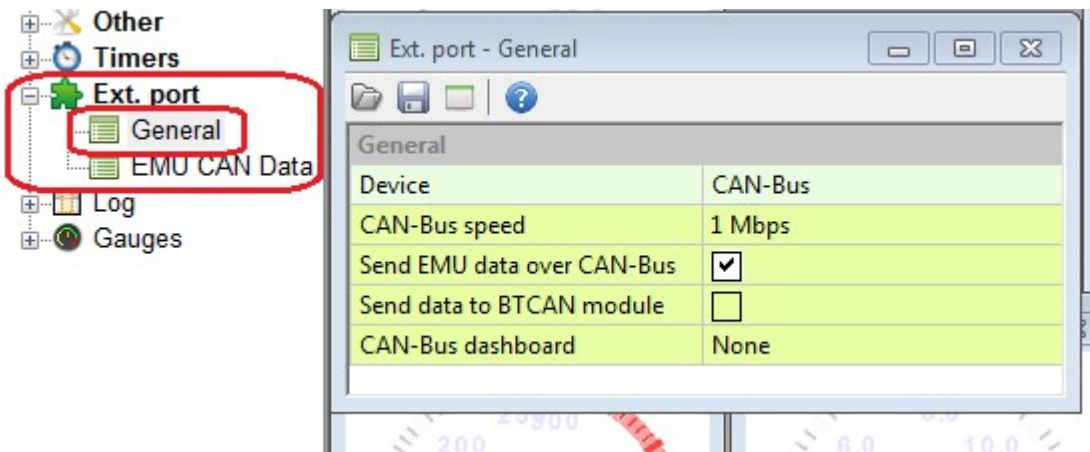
Other
Timers
Ext. port
General
EMU CAN Data
Log
Gauges

Ext. port - General

General

| | |
|---|---|
| Device | CAN-Bus |
| CAN-Bus speed | 1 Mbps |
| Send EMU data over CAN-Bus | ✔ |
| Send data to BTCAN module | ☐ |
| CAN-Bus dashboard | None |

200
6.0
10.0